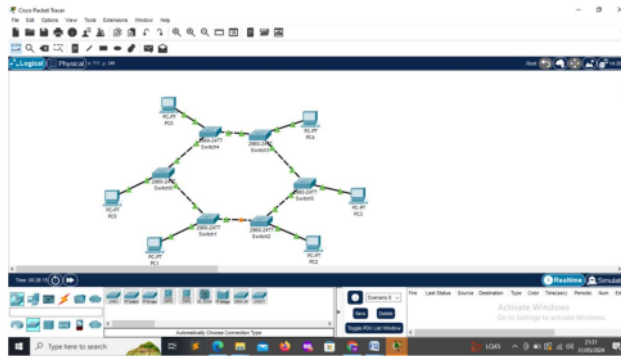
Cisco Packet Tracer

File Edit Options View Tools Extensions Window Help

Logical Physical x: 711, y: 386

Root

PC-PT
PC0

2960-24TT
Switch4

2960-24TT
Switch3

PC-PT
PC4

2960-24TT
Switch0

2960-24TT
Switch5

PC-PT
PC5

PC-PT
PC2

2960-24TT
Switch1

2960-24TT
Switch2

PC-PT
PC1

PC-PT
PC3

Time: 00:28:15

Realtime Simulation

Scenario 0

New Delete

Toggle PDU List Window

Fire Last Status Source Destination Type Color Time(sec) Periodic Num Edit

Activate Windows
Go to Settings to activate Windows.

Automatically Choose Connection Type

Type here to search

LQ45

21:01
31/05/2024